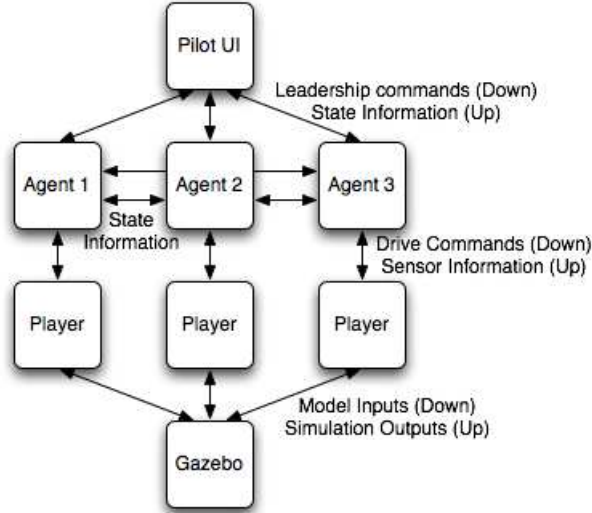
Pilot UI

Leadership commands (Down)
State Information (Up)

Agent 1

Agent 2

Agent 3

State
Information

Drive Commands (Down)
Sensor Information (Up)

Player

Player

Player

Model Inputs (Down)
Simulation Outputs (Up)

Gazebo